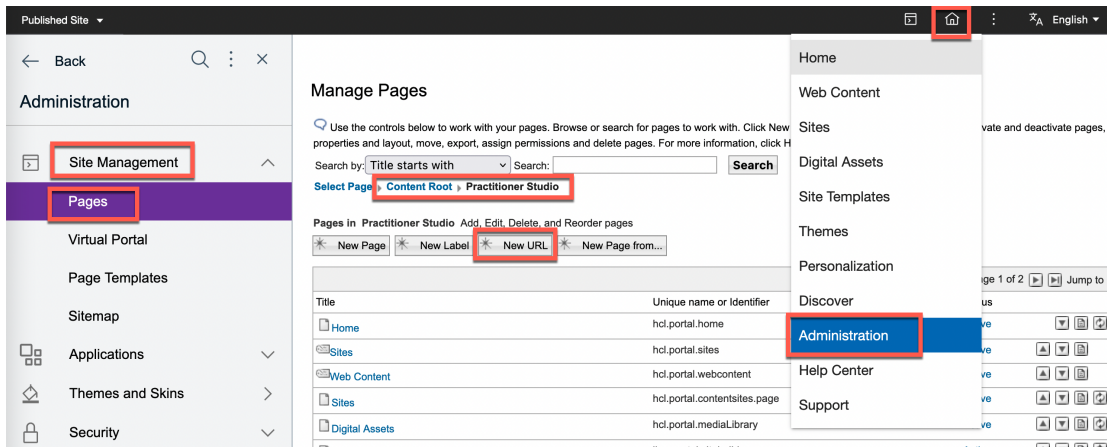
Published Site ▾

English ▾

← Back

Administration

Site Management

Pages

Virtual Portal

Page Templates

Sitemap

Applications

Themes and Skins

Security

Manage Pages

Use the controls below to work with your pages. Browse or search for pages to work with. Click New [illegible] vate and deactivate pages, properties and layout, move, export, assign permissions and delete pages. For more information, click H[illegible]

Search by: Title starts with Search: Search

Select Page ▸ Content Root ▸ Practitioner Studio

Pages in Practitioner Studio Add, Edit, Delete, and Reorder pages

New Page | New Label | New URL | New Page from...

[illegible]ge 1 of 2 Jump to

| Title | Unique name or Identifier | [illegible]us |
|---|---|---|
| Home | hcl.portal.home | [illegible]ve |
| Sites | hcl.portal.sites | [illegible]ve |
| Web Content | hcl.portal.webcontent | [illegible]ve |
| Sites | hcl.portal.contentsites.page | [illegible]ve |
| Digital Assets | hcl.portal.mediaLibrary | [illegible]ve |

Home
Web Content
Sites
Digital Assets
Site Templates
Themes
Personalization
Discover
Administration
Help Center
Support